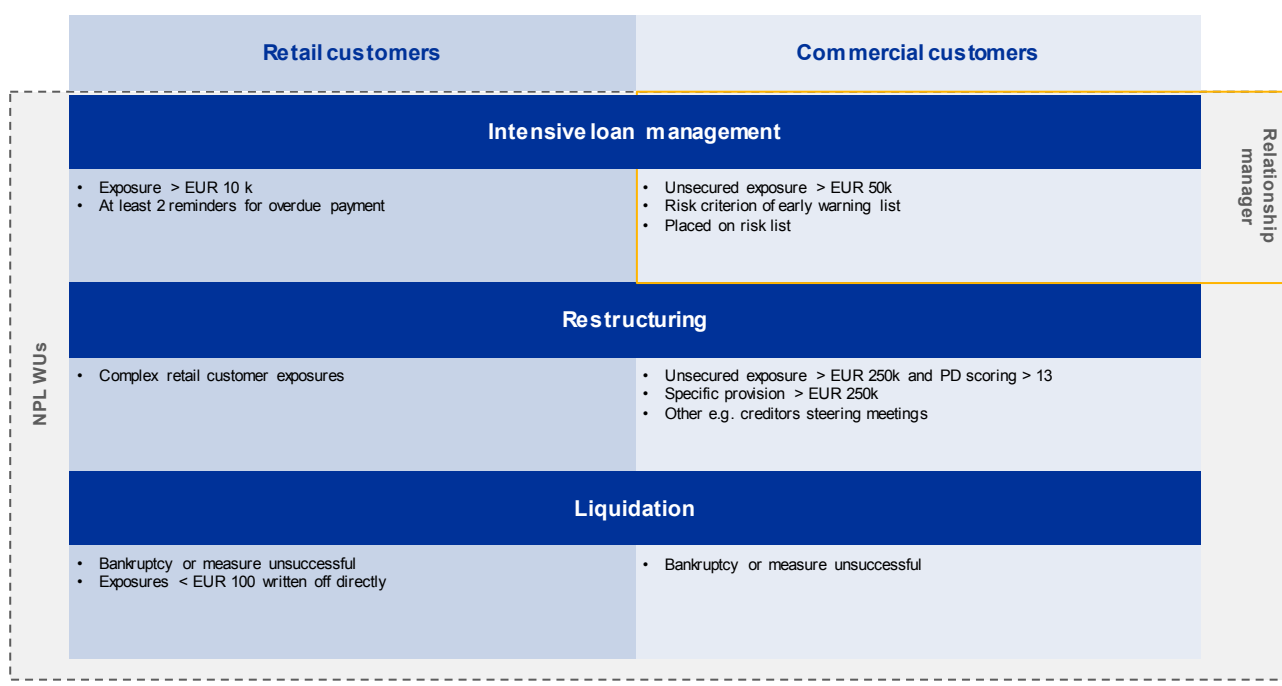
NPL WUs

| Retail customers | Commercial customers |
|---|---|

Relationship manager

Intensive loan management

• Exposure > EUR 10 k
• At least 2 reminders for overdue payment

• Unsecured exposure > EUR 50k
• Risk criterion of early warning list
• Placed on risk list

Restructuring

• Complex retail customer exposures

• Unsecured exposure > EUR 250k and PD scoring > 13
• Specific provision > EUR 250k
• Other e.g. creditors steering meetings

Liquidation

• Bankruptcy or measure unsuccessful
• Exposures < EUR 100 written off directly

• Bankruptcy or measure unsuccessful